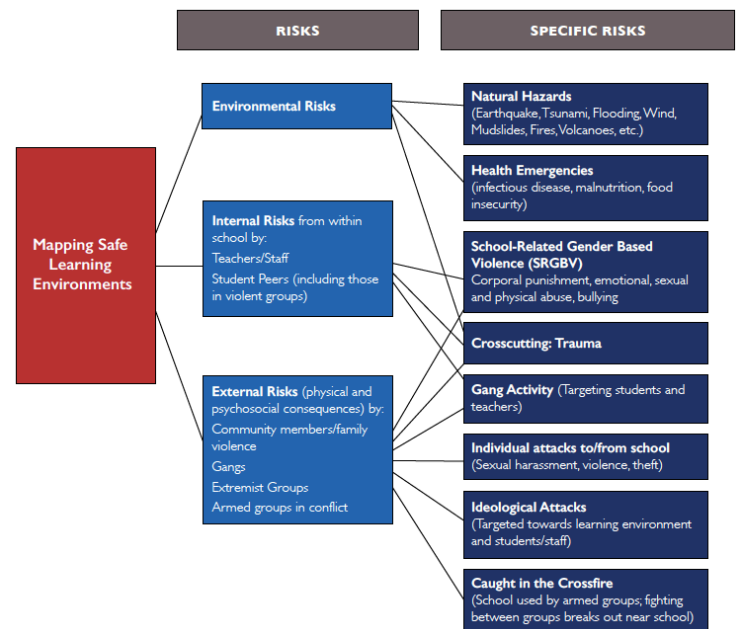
RISKS

SPECIFIC RISKS

Mapping Safe Learning Environments

Environmental Risks

Internal Risks from within school by:
Teachers/Staff
Student Peers (including those in violent groups)

External Risks (physical and psychosocial consequences) by:
Community members/family violence
Gangs
Extremist Groups
Armed groups in conflict

Natural Hazards
(Earthquake, Tsunami, Flooding, Wind, Mudslides, Fires, Volcanoes, etc.)

Health Emergencies
(infectious disease, malnutrition, food insecurity)

School-Related Gender Based Violence (SRGBV)
Corporal punishment, emotional, sexual and physical abuse, bullying

Crosscutting: Trauma

Gang Activity (Targeting students and teachers)

Individual attacks to/from school
(Sexual harassment, violence, theft)

Ideological Attacks
(Targeted towards learning environment and students/staff)

Caught in the Crossfire
(School used by armed groups; fighting between groups breaks out near school)